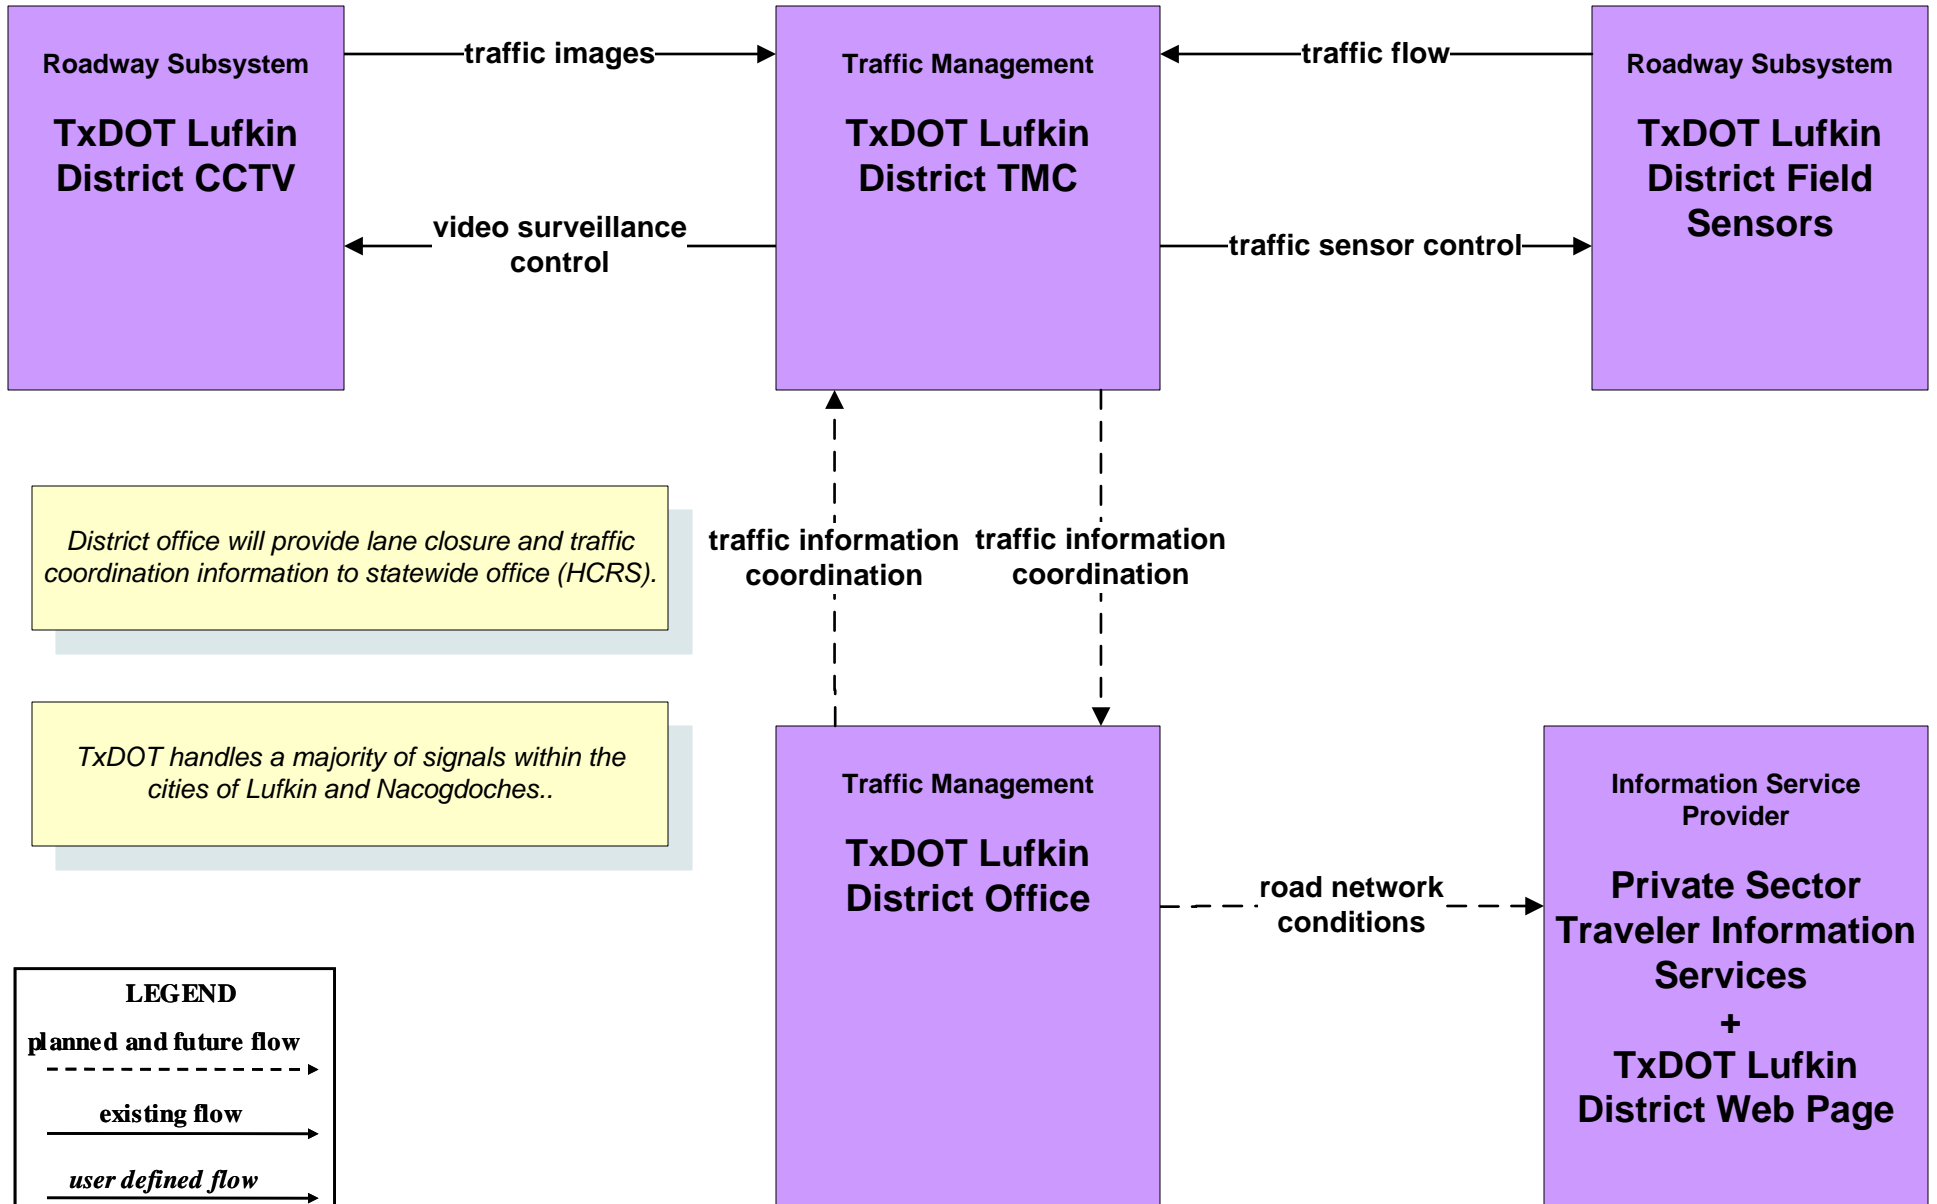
Roadway Subsystem

TxDOT Lufkin District CCTV

traffic images

video surveillance control

Traffic Management

TxDOT Lufkin District TMC

traffic flow

traffic sensor control

Roadway Subsystem

TxDOT Lufkin District Field Sensors

District office will provide lane closure and traffic coordination information to statewide office (HCRS).

traffic information coordination

traffic information coordination

TxDOT handles a majority of signals within the cities of Lufkin and Nacogdoches..

Traffic Management

TxDOT Lufkin District Office

road network conditions

Information Service Provider

Private Sector Traveler Information Services + TxDOT Lufkin District Web Page

LEGEND

planned and future flow

existing flow

user defined flow